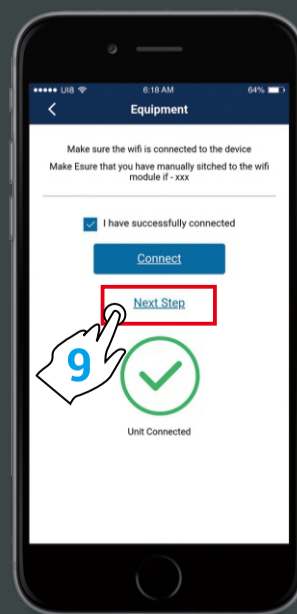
●●●●● UI8 6:18 AM 64%
<
Equipment

Make sure the wifi is connected to the device

Make Esure that you have manually sitched to the wifi module if - xxx

I have successfully connected

Connect

Next Step

9

Unit Connected